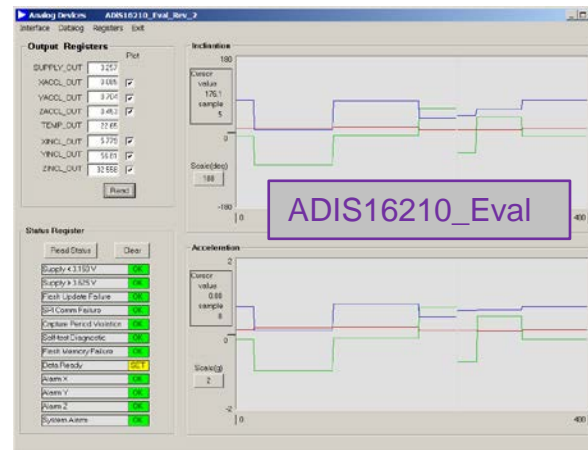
Analog Devices ADIS16210_Eval_Rev_2

Interface Datalog Registers Exit

Output Registers

Plot

SUPPLY_OUT 3.257

XACCL_OUT 0.085

YACCL_OUT 0.704

ZACCL_OUT 0.453

TEMP_OUT 22.65

XINCL_OUT 5.775

YINCL_OUT 55.65

ZINCL_OUT 32.558

Read

Status Register

Read Status

Clear

Supply < 3.153 V OK

Supply > 3.625 V OK

Flash Update Failure OK

SPI Comm Failure OK

Capture Period Violation OK

Self-test Diagnostic OK

Flash Memory Failure OK

Data Ready SET

Alarm X OK

Alarm Y OK

Alarm Z OK

System Alarm OK

Inclination

180

Cursor value 176.1 sample 5

0

Scale(deg)

180

-180

0

400

ADIS16210_Eval

Acceleration

2

Cursor value 0.88 sample 8

0

Scale(g)

2

-2

0

400